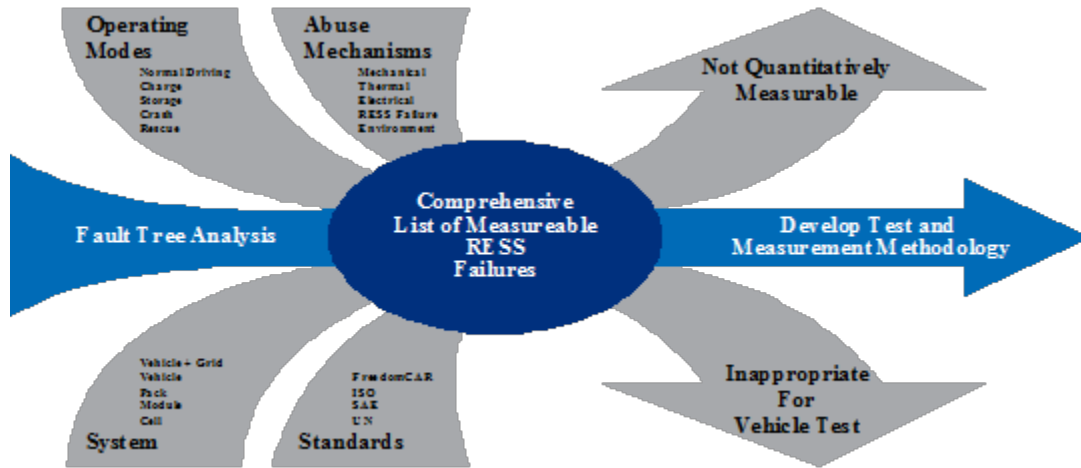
Operating Modes

Normal Driving
Charge
Storage
Crash
Rescue

Abuse Mechanisms

Mechanical
Thermal
Electrical
RESS Failure
Environment

Not Quantitatively Measurable

Fault Tree Analysis

Comprehensive List of Measureable RESS Failures

Develop Test and Measurement Methodology

Vehicle + Grid
Vehicle
Pack
Module
Cell

System

FreedomCAR
ISO
SAE
UN

Standards

Inappropriate For Vehicle Test